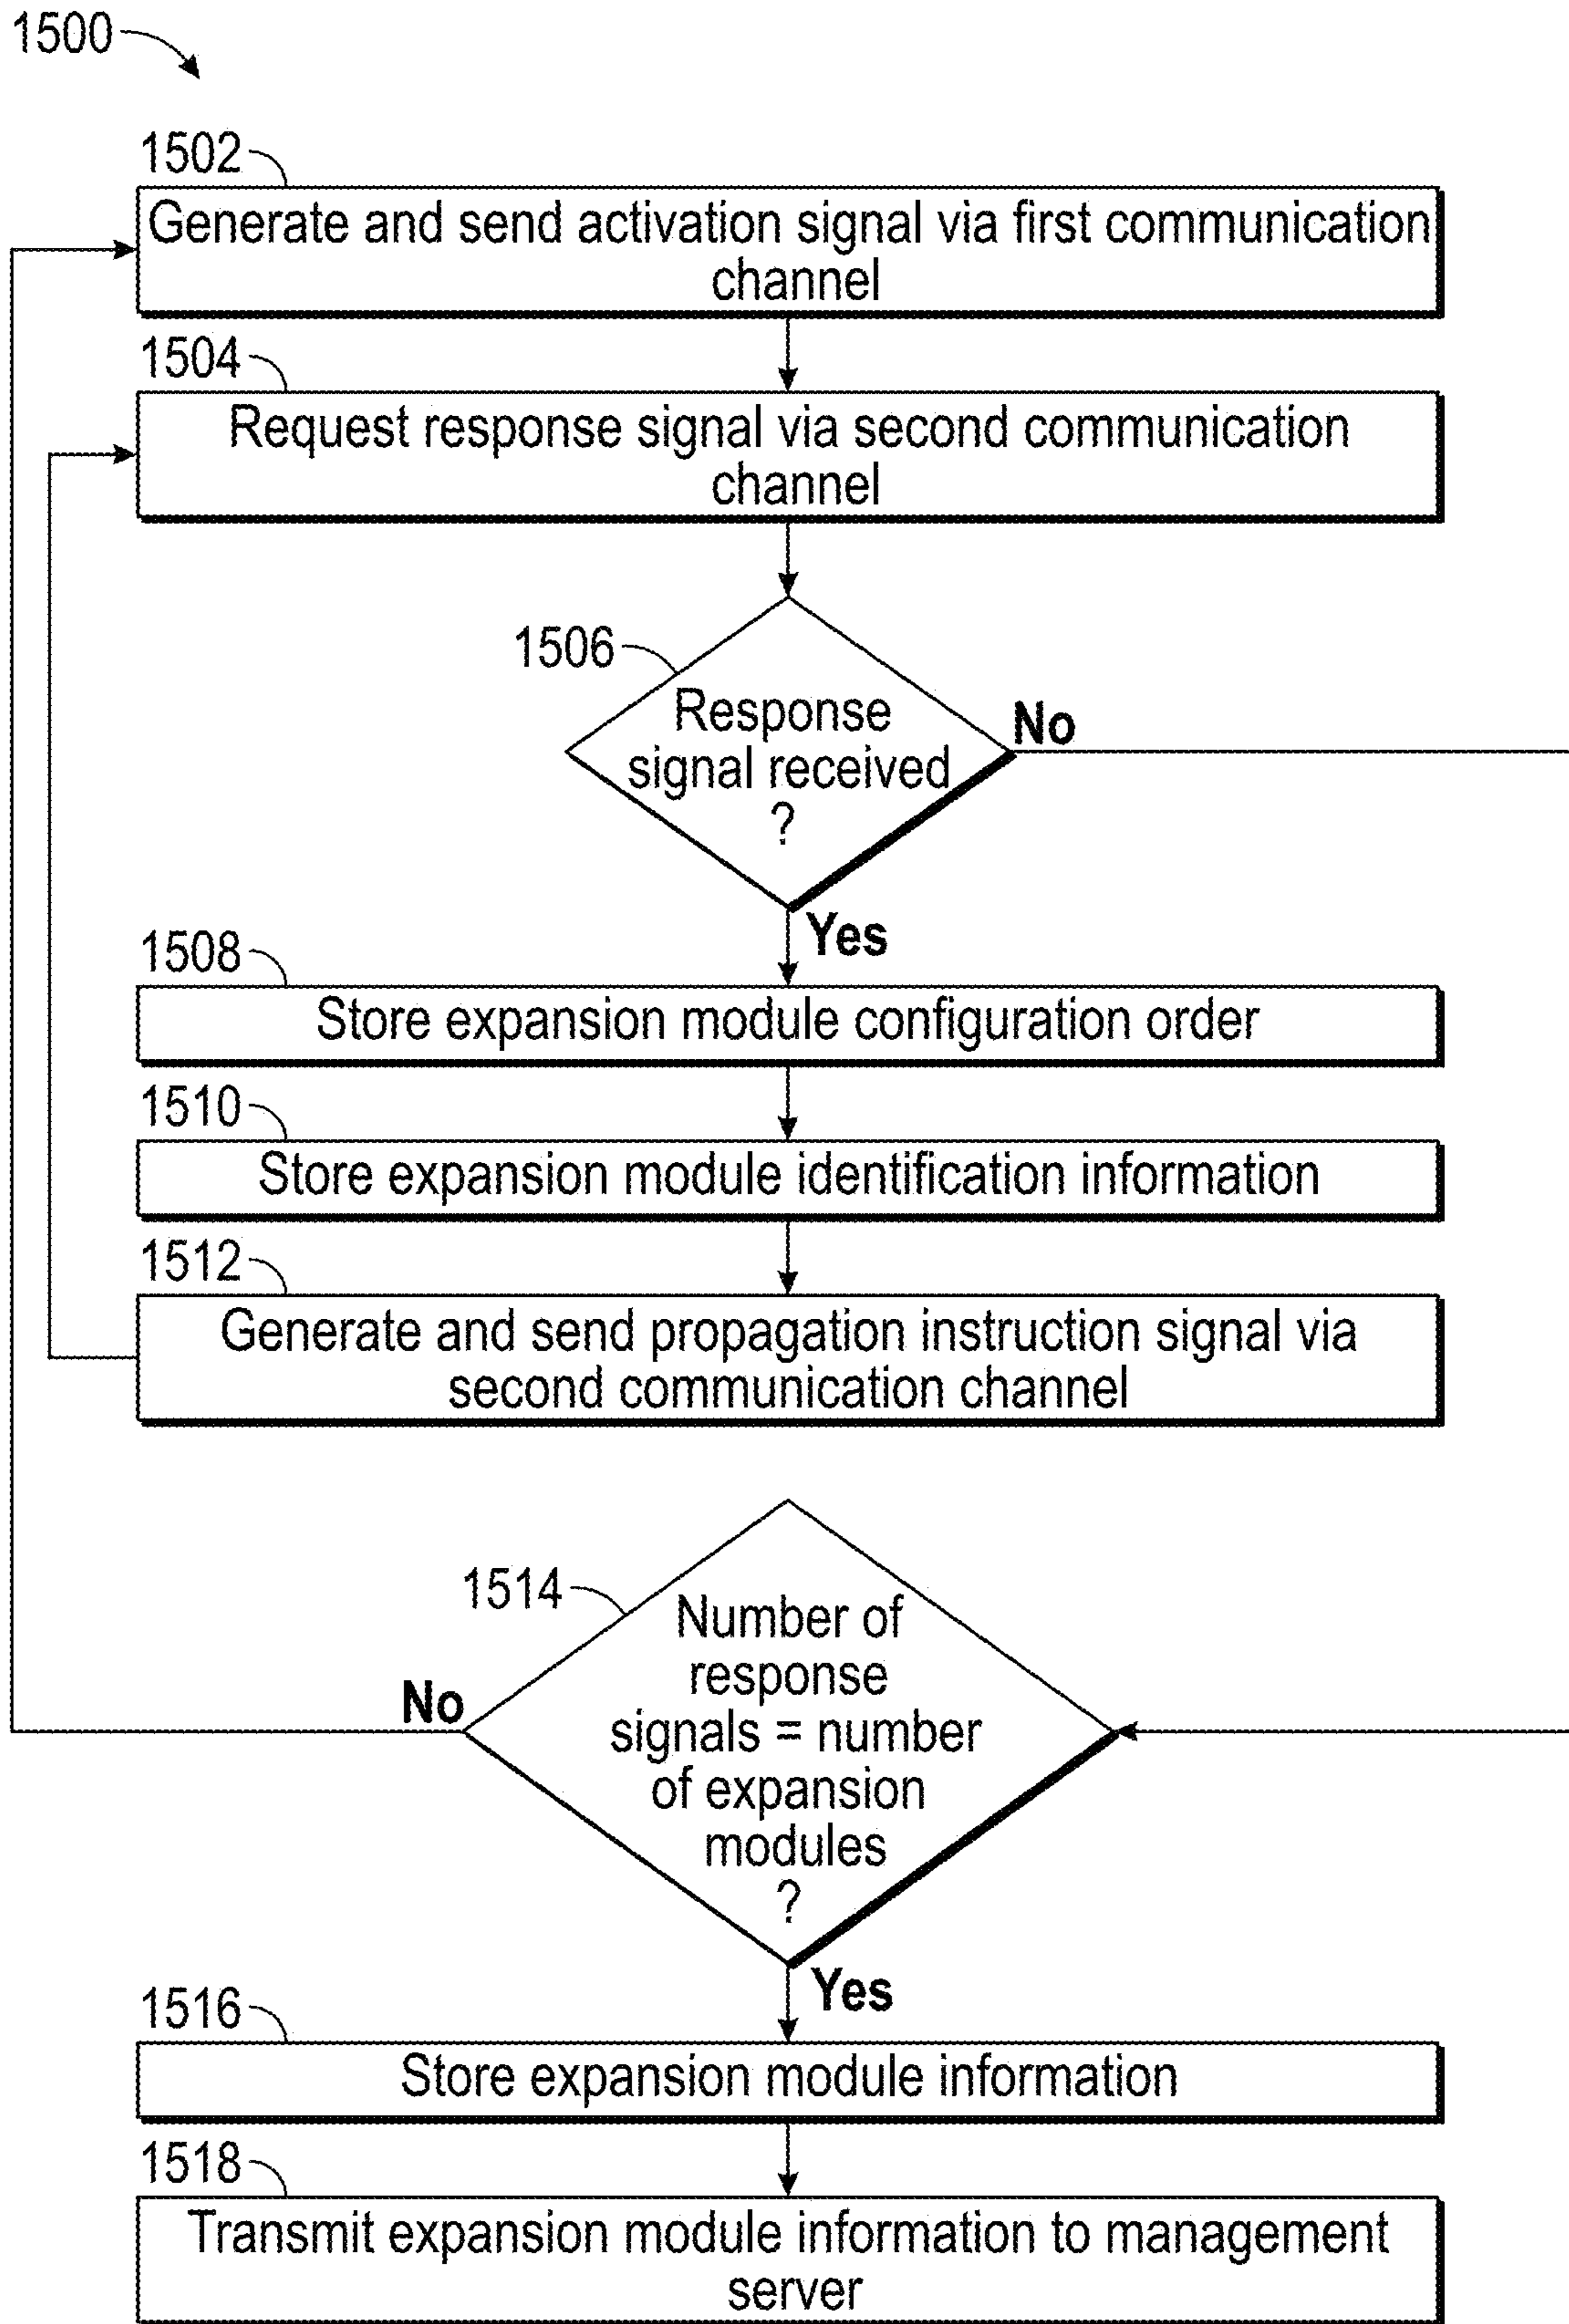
1500

1502
Generate and send activation signal via first communication channel

1504
Request response signal via second communication channel

1506
Response signal received ?

No

Yes

1508
Store expansion module configuration order

1510
Store expansion module identification information

1512
Generate and send propagation instruction signal via second communication channel

1514
Number of response signals = number of expansion modules ?

No

Yes

1516
Store expansion module information

1518
Transmit expansion module information to management server